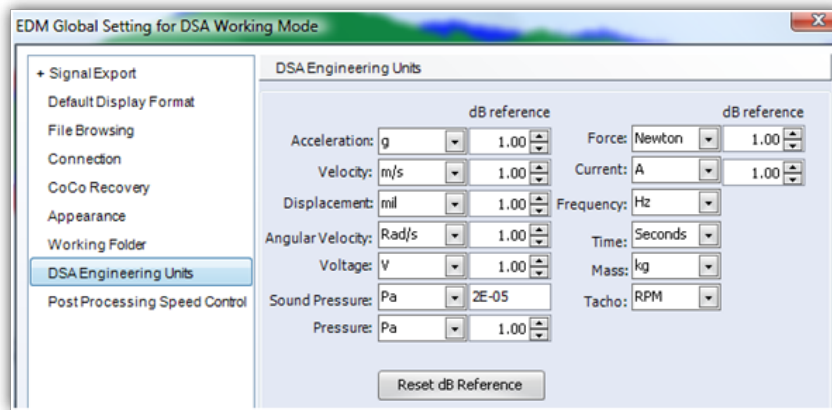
EDM Global Setting for DSA Working Mode

+ Signal Export
Default Display Format
File Browsing
Connection
CoCo Recovery
Appearance
Working Folder
DSA Engineering Units
Post Processing Speed Control

DSA Engineering Units

dB reference
Acceleration: g 1.00
Velocity: m/s 1.00
Displacement: mil 1.00
Angular Velocity: Rad/s 1.00
Voltage: V 1.00
Sound Pressure: Pa 2E-05
Pressure: Pa 1.00

dB reference
Force: Newton 1.00
Current: A 1.00
Frequency: Hz
Time: Seconds
Mass: kg
Tacho: RPM

Reset dB Reference